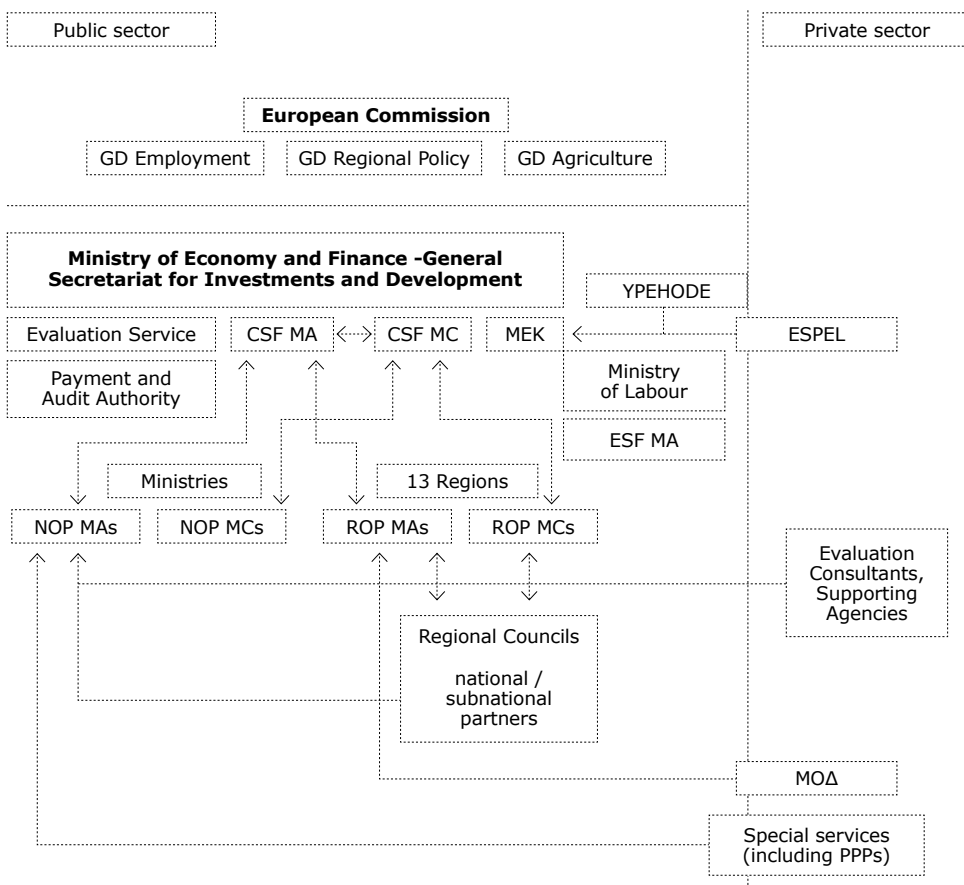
Public sector

Private sector

**European Commission**

GD Employment

GD Regional Policy

GD Agriculture

**Ministry of Economy and Finance -General Secretariat for Investments and Development**

YPEHODE

Evaluation Service

CSF MA

CSF MC

MEK

ESPEL

Payment and Audit Authority

Ministry of Labour

ESF MA

Ministries

13 Regions

NOP MAs

NOP MCs

ROP MAs

ROP MCs

Evaluation Consultants, Supporting Agencies

Regional Councils

national / subnational partners

ΜΟΔ

Special services (including PPPs)